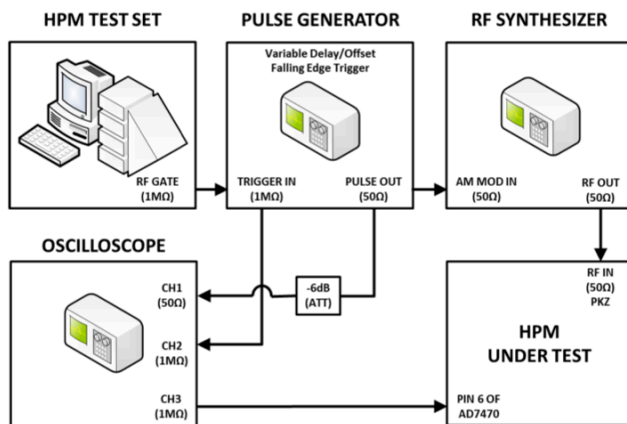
HPM TEST SET

RF GATE
(1MΩ)

PULSE GENERATOR

Variable Delay/Offset
Falling Edge Trigger

TRIGGER IN
(1MΩ)

PULSE OUT
(50Ω)

RF SYNTHESIZER

AM MOD IN
(50Ω)

RF OUT
(50Ω)

OSCILLOSCOPE

CH1
(50Ω)

CH2
(1MΩ)

CH3
(1MΩ)

-6dB
(ATT)

RF IN
(50Ω)
PKZ

HPM
UNDER TEST

PIN 6 OF
AD7470